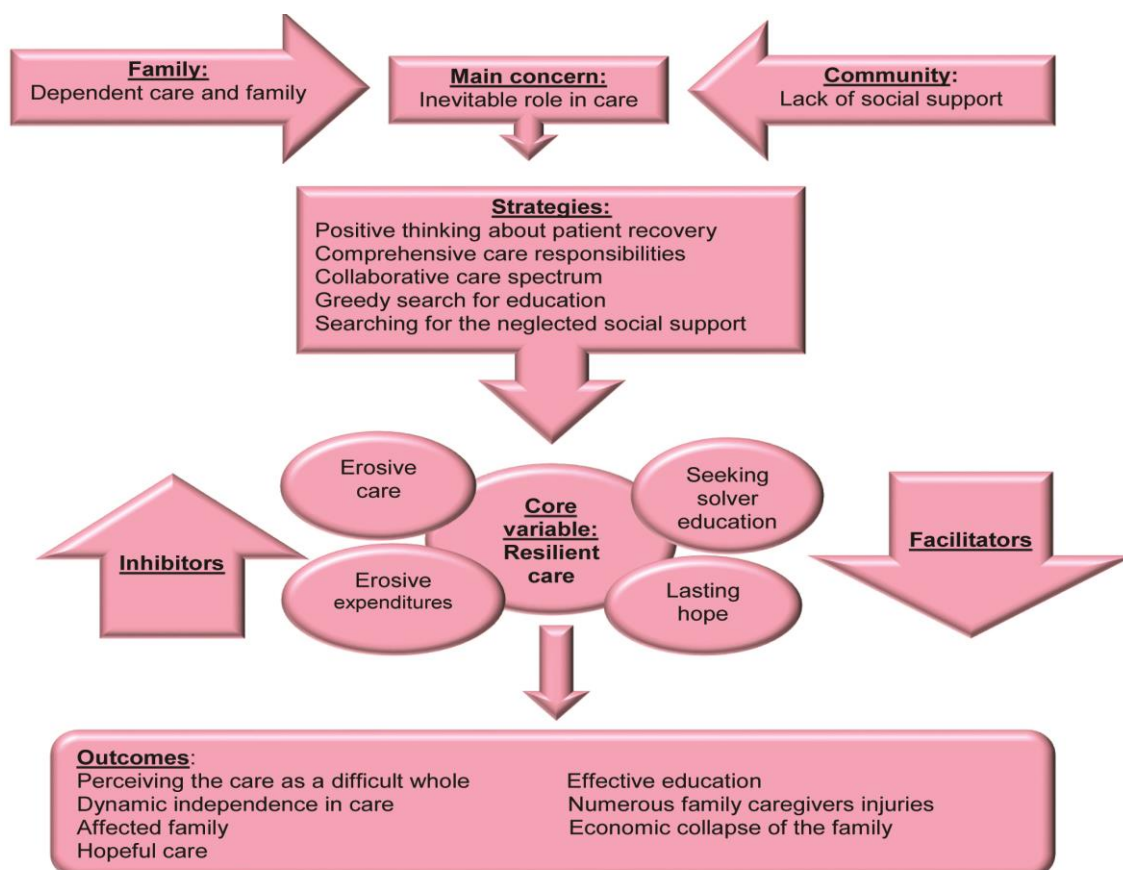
Family:
Dependent care and family

Main concern:
Inevitable role in care

Community:
Lack of social support

Strategies:
Positive thinking about patient recovery
Comprehensive care responsibilities
Collaborative care spectrum
Greedy search for education
Searching for the neglected social support

Erosive care

Seeking solver education

Core variable: Resilient care

Inhibitors

Facilitators

Erosive expenditures

Lasting hope

Outcomes:
Perceiving the care as a difficult whole
Dynamic independence in care
Affected family
Hopeful care

Effective education
Numerous family caregivers injuries
Economic collapse of the family